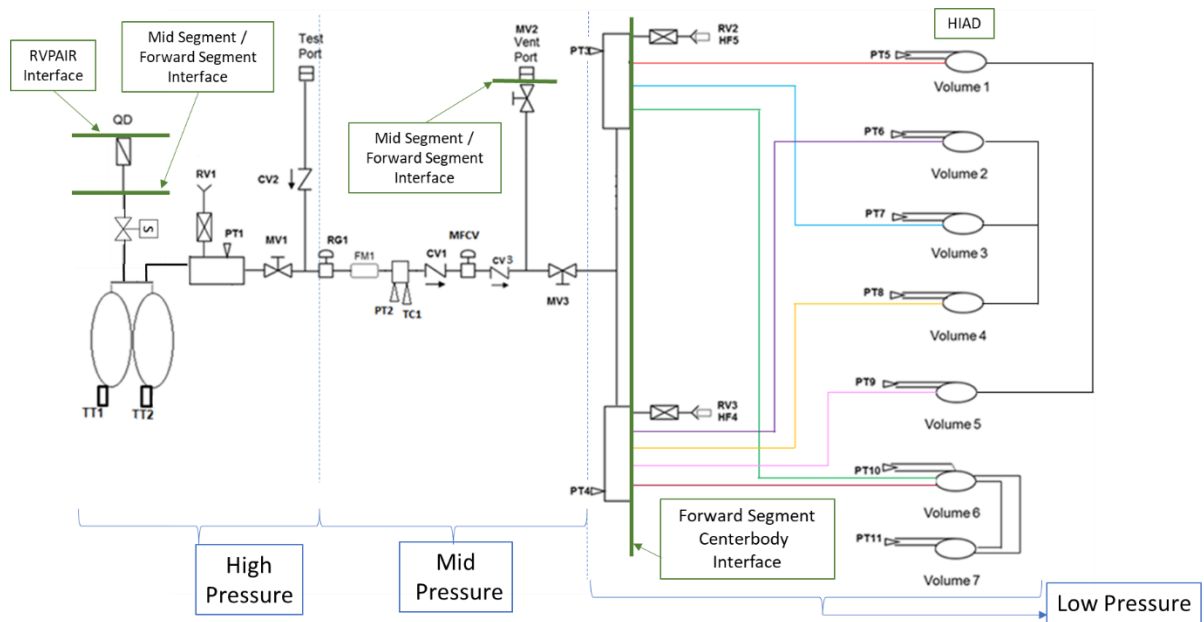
RVPAIR Interface

Mid Segment / Forward Segment Interface

QD

S

TT1

TT2

RV1

PT1

MV1

Test Port

CV2

RG1

FM1

PT2

TC1

CV1

MFCV

CV3

MV3

MV2 Vent Port

Mid Segment / Forward Segment Interface

PT3

RV2 HF5

RV3 HF4

PT4

Forward Segment Centerbody Interface

HIAD

PT5

Volume 1

PT6

Volume 2

PT7

Volume 3

PT8

Volume 4

PT9

Volume 5

PT10

Volume 6

PT11

Volume 7

High Pressure

Mid Pressure

Low Pressure